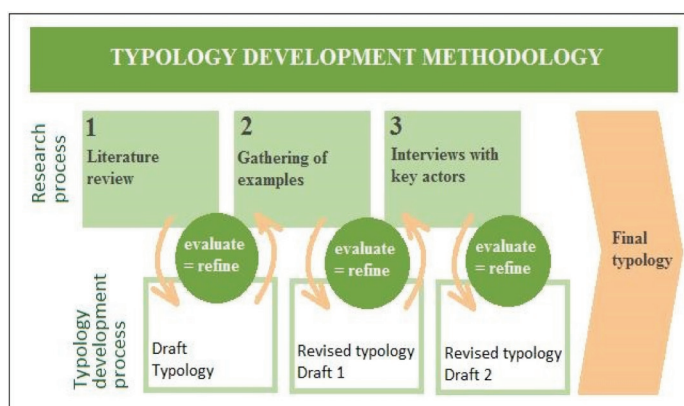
TYPOLOGY DEVELOPMENT METHODOLOGY

Research process

1
Literature review

2
Gathering of examples

3
Interviews with key actors

Final typology

evaluate = refine

evaluate = refine

evaluate = refine

Typology development process

Draft Typology

Revised typology Draft 1

Revised typology Draft 2